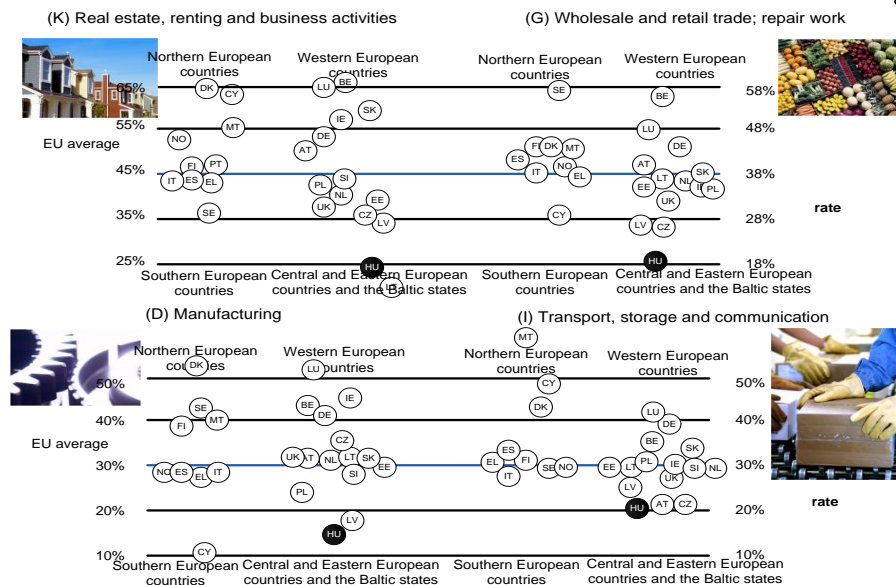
(K) Real estate, renting and business activities

(G) Wholesale and retail trade; repair work

Northern European countries
Western European countries
65%
DK CY
LU BE
SK
55%
MT
IE
NO
DE
AT
EU average
45%
FI PT
IT ES EL
SI
PL
NL
35%
SE
UK
EE
CZ LV
25%
HU
IR
Southern European countries
Central and Eastern European countries and the Baltic states

Northern European countries
Western European countries
SE
BE
58%
LU
48%
DE
FI DK MT
ES
NO
IT
EL
AT
LT
SK
38%
EE
NL IE
SI PL
UK
CY
28%
LV CZ
HU
18%
Southern European countries
Central and Eastern European countries and the Baltic states
rate

(D) Manufacturing

(I) Transport, storage and communication

Northern European countries
DK
Western European countries
LU
50%
SE
IE
40%
FI
MT
BE
DE
EU average
CZ
30%
NO ES EL IT
UK AT NL LT SK
SI
EE
PL
20%
LV
HU
10%
CY
Southern European countries
Central and Eastern European countries and the Baltic states

MT
Northern European countries
Western European countries
CY
50%
DK
LU
40%
DE
BE
ES
SK
EL
FI
SE NO
EE LT PL IE SI NL
30%
IT
UK
LV
HU AT CZ
20%
10%
Southern European countries
Central and Eastern European countries and the Baltic states
rate